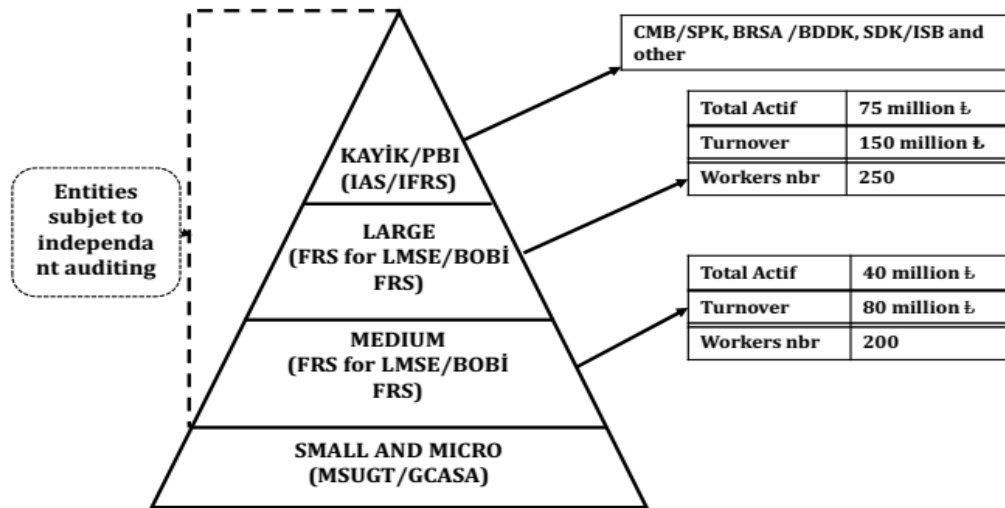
Entities subjet to independa nt auditing

KAYİK/PBI (IAS/IFRS)

LARGE (FRS for LMSE/BOBİ FRS)

MEDIUM (FRS for LMSE/BOBİ FRS)

SMALL AND MICRO (MSUGT/GCASA)

CMB/SPK, BRSA /BDDK, SDK/ISB and other

| Total Actif | 75 million ₺ |
|---|---|
| Turnover | 150 million ₺ |
| Workers nbr | 250 |

| Total Actif | 40 million ₺ |
|---|---|
| Turnover | 80 million ₺ |
| Workers nbr | 200 |